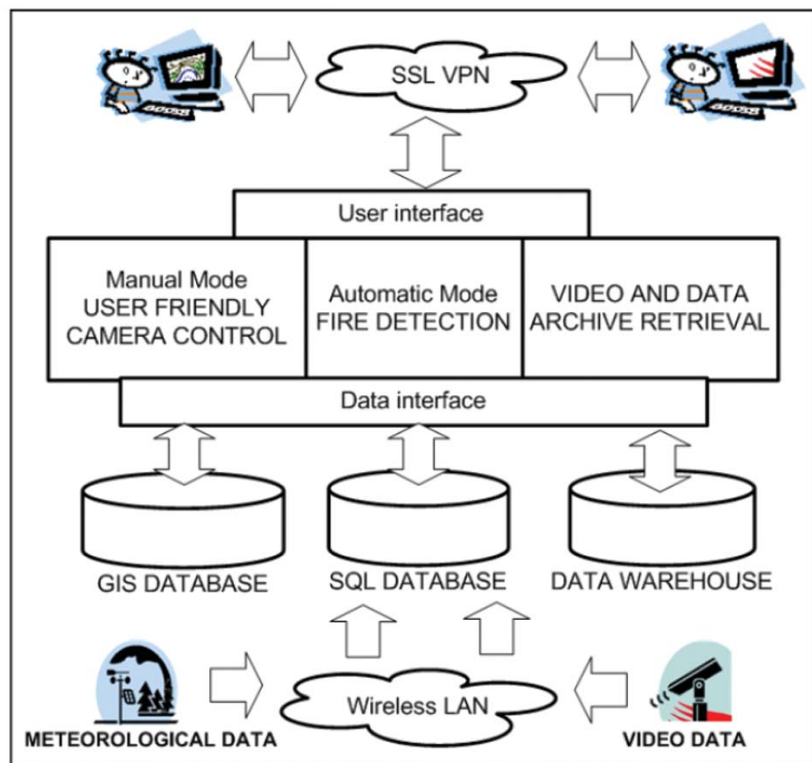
SSL VPN

User interface

Manual Mode
USER FRIENDLY
CAMERA CONTROL

Automatic Mode
FIRE DETECTION

VIDEO AND DATA
ARCHIVE RETRIEVAL

Data interface

GIS DATABASE

SQL DATABASE

DATA WAREHOUSE

Wireless LAN

METEOROLOGICAL DATA

VIDEO DATA